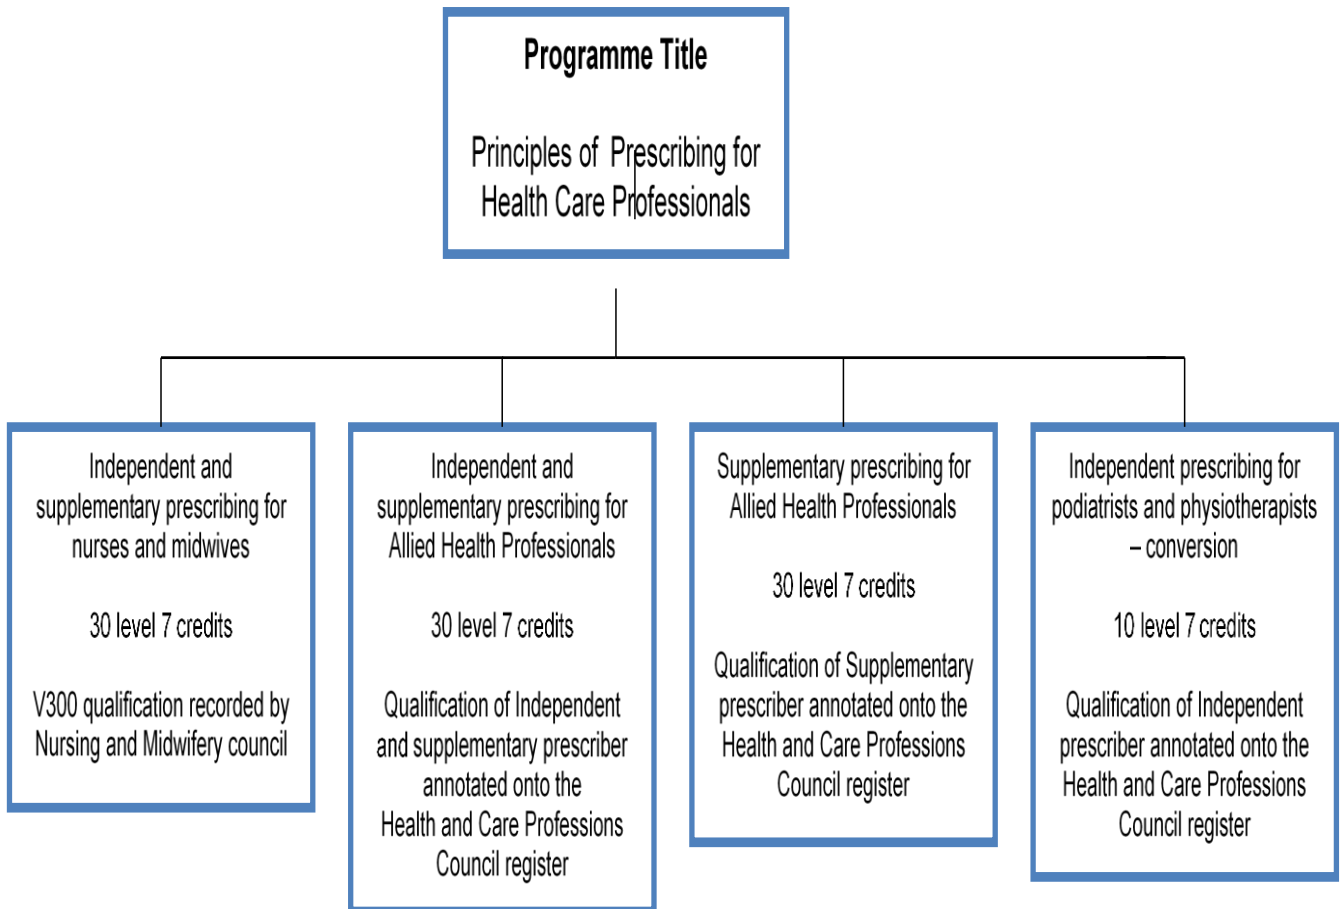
Programme Title

Principles of Prescribing for Health Care Professionals

Independent and supplementary prescribing for nurses and midwives

30 level 7 credits

V300 qualification recorded by Nursing and Midwifery council

Independent and supplementary prescribing for Allied Health Professionals

30 level 7 credits

Qualification of Independent and supplementary prescriber annotated onto the Health and Care Professions Council register

Supplementary prescribing for Allied Health Professionals

30 level 7 credits

Qualification of Supplementary prescriber annotated onto the Health and Care Professions Council register

Independent prescribing for podiatrists and physiotherapists – conversion

10 level 7 credits

Qualification of Independent prescriber annotated onto the Health and Care Professions Council register